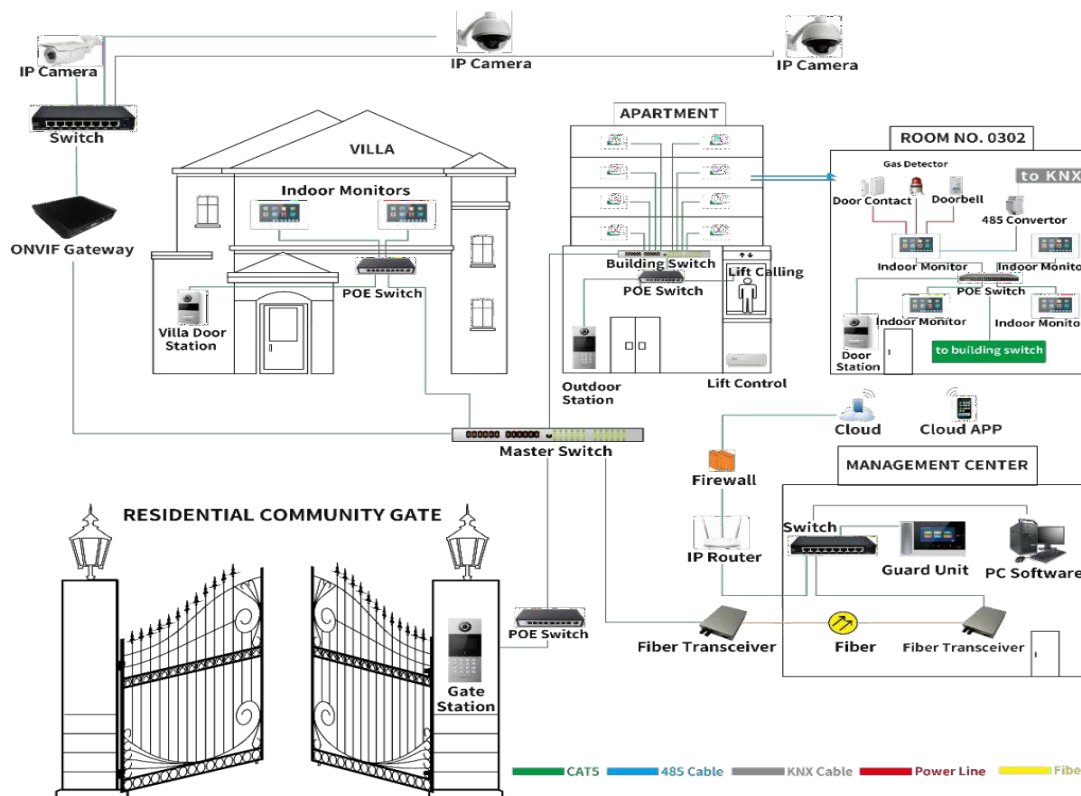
IP Camera
IP Camera
IP Camera
Switch
ONVIF Gateway
VILLA
Indoor Monitors
POE Switch
Villa Door Station
APARTMENT
Building Switch
POE Switch
Lift Calling
Outdoor Station
Lift Control
ROOM NO. 0302
Gas Detector
to KNX
Door Contact
Doorbell
485 Convertor
Indoor Monitor
Indoor Monito
POE Switch
Indoor Monitor
Indoor Monito
Door Station
to building switch
Cloud
Cloud APP
Master Switch
Firewall
MANAGEMENT CENTER
RESIDENTIAL COMMUNITY GATE
IP Router
Switch
Guard Unit
PC Software
POE Switch
Fiber Transceiver
Fiber
Fiber Transceiver
Gate Station
CAT5
485 Cable
KNX Cable
Power Line
Fibe